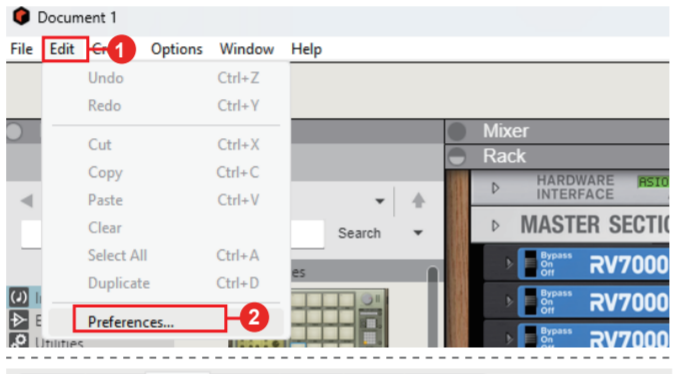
Document 1

File Edit Cr 1 Options Window Help

Undo Ctrl+Z
Redo Ctrl+Y
Cut Ctrl+X
Copy Ctrl+C
Paste Ctrl+V
Clear
Select All Ctrl+A
Duplicate Ctrl+D
Preferences... 2

Mixer
Rack
HARDWARE INTERFACE
MASTER SECTI
Search
Bypass On Off RV7000
Bypass On Off RV7000
Bypass On Off RV7000
Utilities